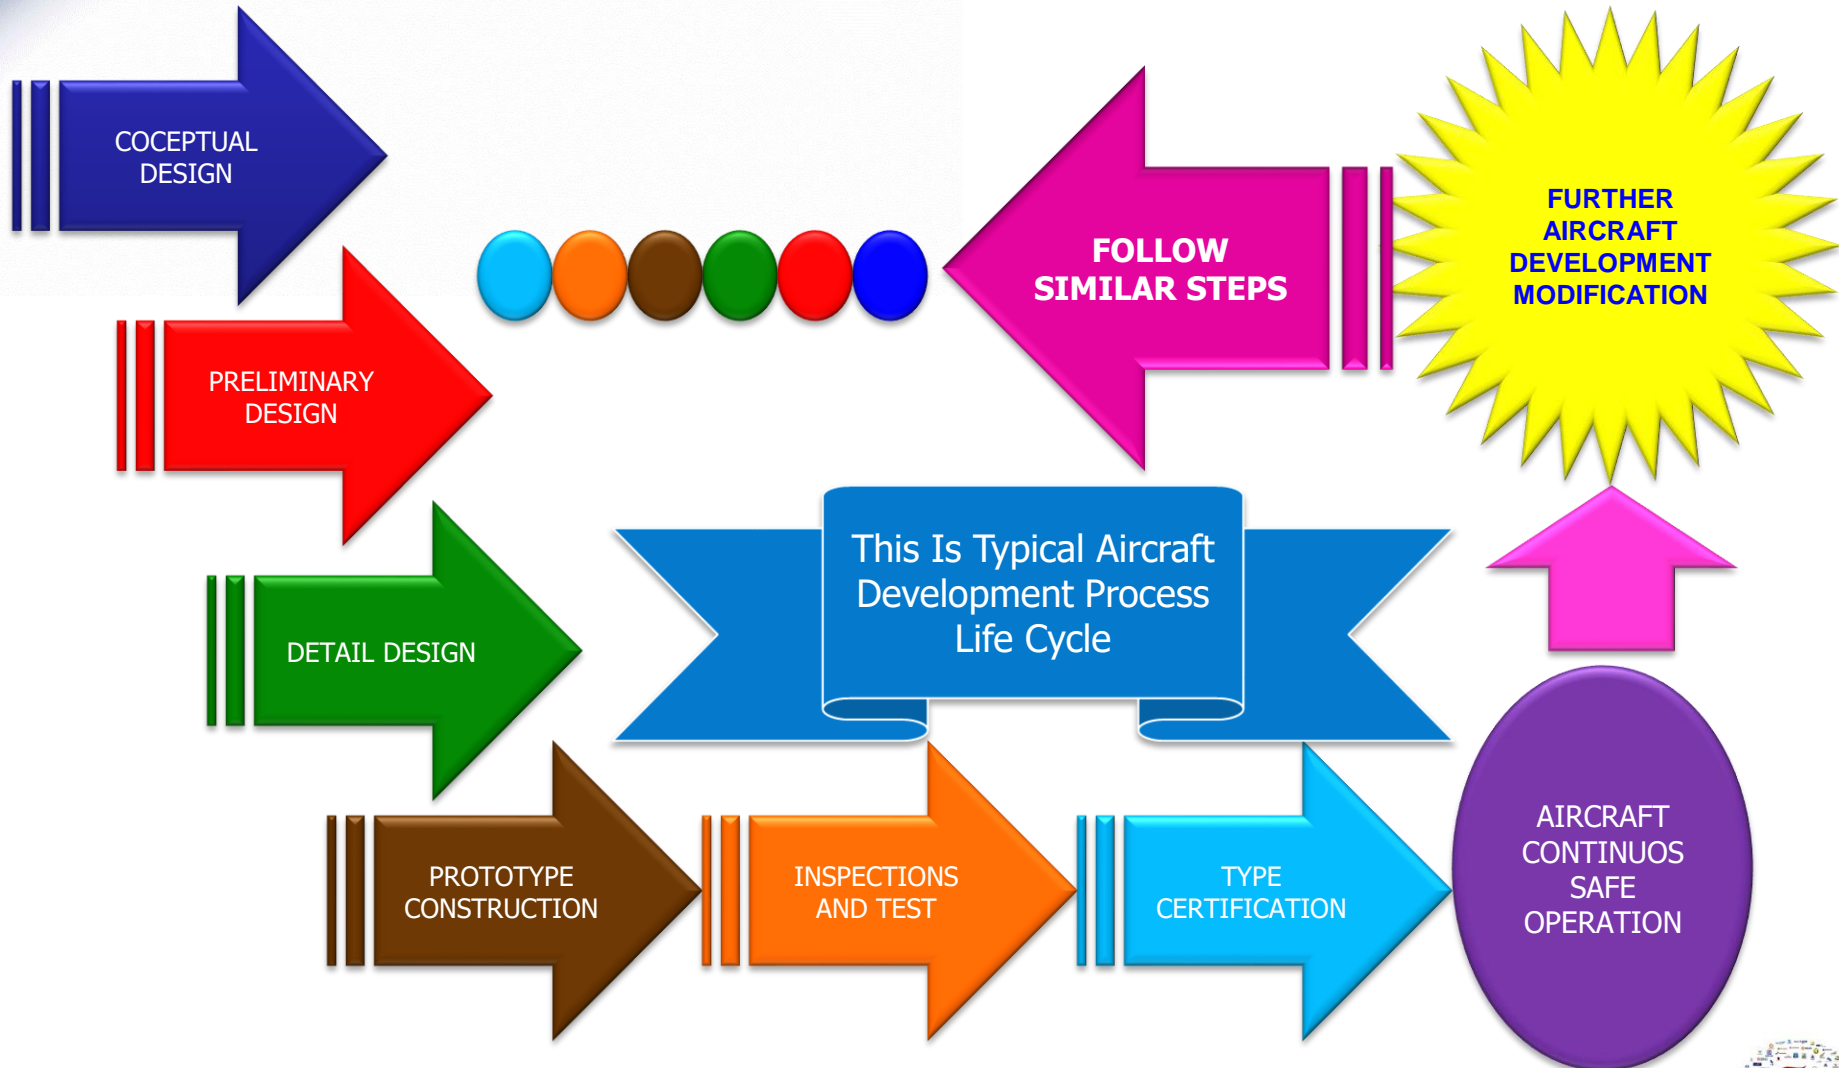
COCEPTUAL DESIGN

FOLLOW SIMILAR STEPS

FURTHER AIRCRAFT DEVELOPMENT MODIFICATION

PRELIMINARY DESIGN

DETAIL DESIGN

This Is Typical Aircraft Development Process Life Cycle

PROTOTYPE CONSTRUCTION

INSPECTIONS AND TEST

TYPE CERTIFICATION

AIRCRAFT CONTINUOS SAFE OPERATION